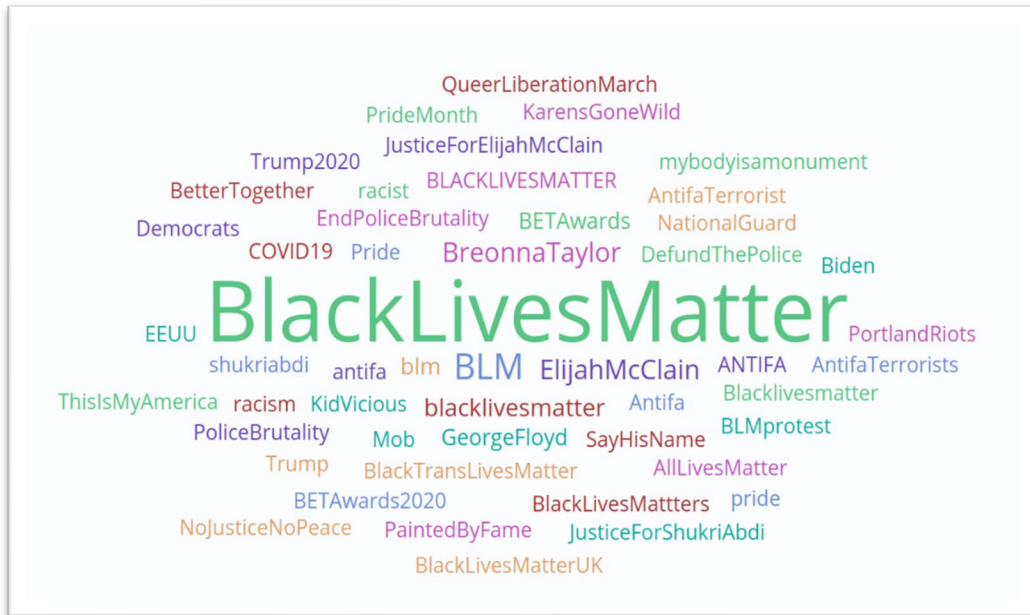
QueerLiberationMarch
PrideMonth KarensGoneWild
JusticeForElijahMcClain
Trump2020 mybodyisamonument
BetterTogether racist BLACKLIVESMATTER AntifaTerrorist
Democrats EndPoliceBrutality BETAwards NationalGuard
COVID19 Pride BreonnaTaylor DefundThePolice
Biden
BlackLivesMatter
EEUU PortlandRiots
shukriabdi antifa blm BLM ElijahMcClain ANTIFA AntifaTerrorists
Blacklivesmatter
ThisIsMyAmerica racism KidVicious blacklivesmatter Antifa
PoliceBrutality Mob GeorgeFloyd SayHisName BLMprotest
Trump BlackTransLivesMatter AllLivesMatter
BETAwards2020 BlackLivesMattters pride
NoJusticeNoPeace PaintedByFame JusticeForShukriAbdi
BlackLivesMatterUK